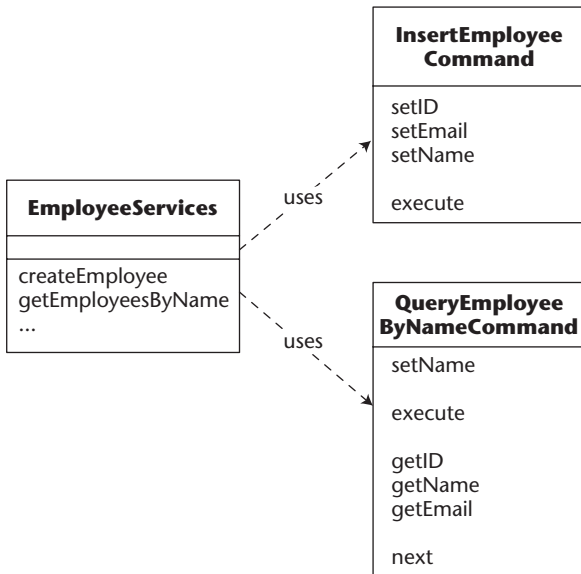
InsertEmployee Command

setID
setEmail
setName

execute

EmployeeServices

createEmployee
getEmployeesByName
...

uses

uses

QueryEmployee ByNameCommand

setName

execute

getID
getName
getEmail

next